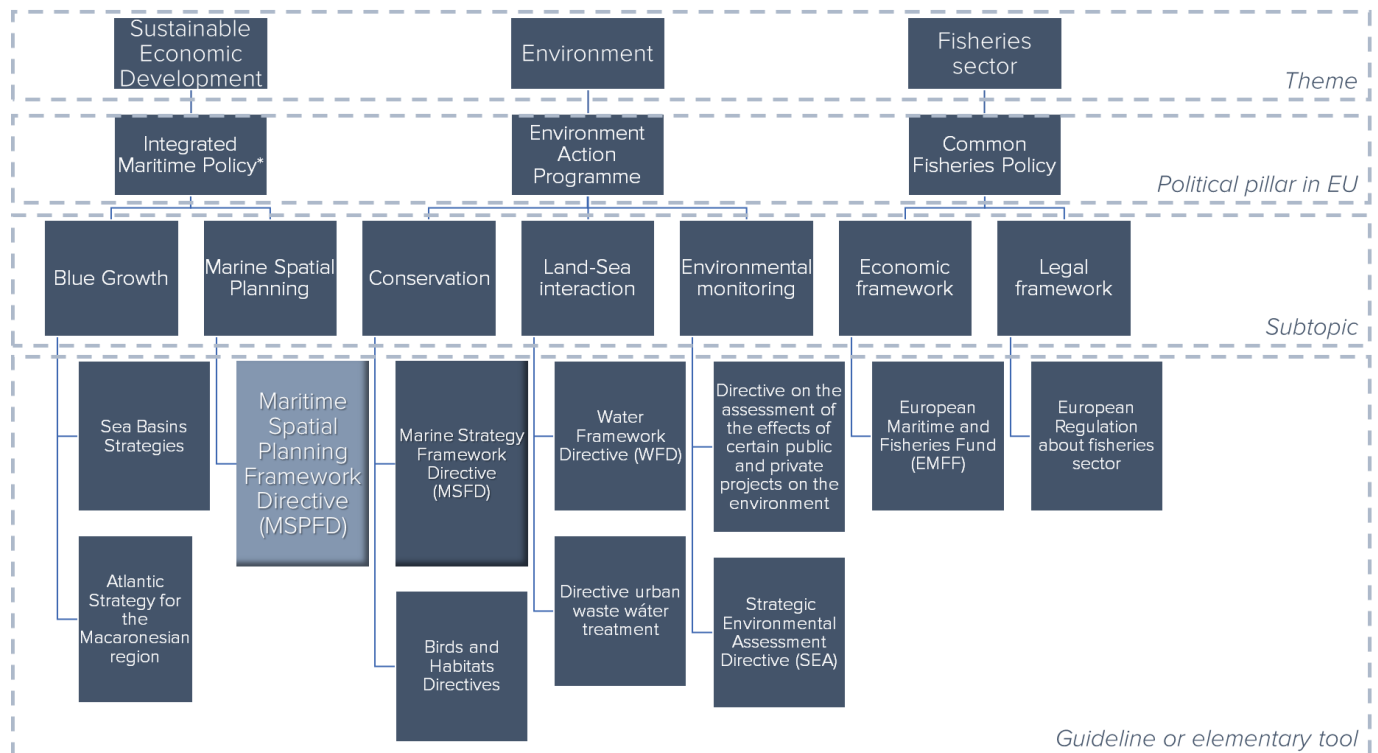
Sustainable Economic Development

Environment

Fisheries sector

Theme

Integrated Maritime Policy*

Environment Action Programme

Common Fisheries Policy

Political pillar in EU

Blue Growth

Marine Spatial Planning

Conservation

Land-Sea interaction

Environmental monitoring

Economic framework

Legal framework

Subtopic

Sea Basins Strategies

Atlantic Strategy for the Macaronesian region

Maritime Spatial Planning Framework Directive (MSPFD)

Marine Strategy Framework Directive (MSFD)

Birds and Habitats Directives

Water Framework Directive (WFD)

Directive urban waste wáter treatment

Directive on the assessment of the effects of certain public and private projects on the environment

Strategic Environmental Assessment Directive (SEA)

European Maritime and Fisheries Fund (EMFF)

European Regulation about fisheries sector

Guideline or elementary tool